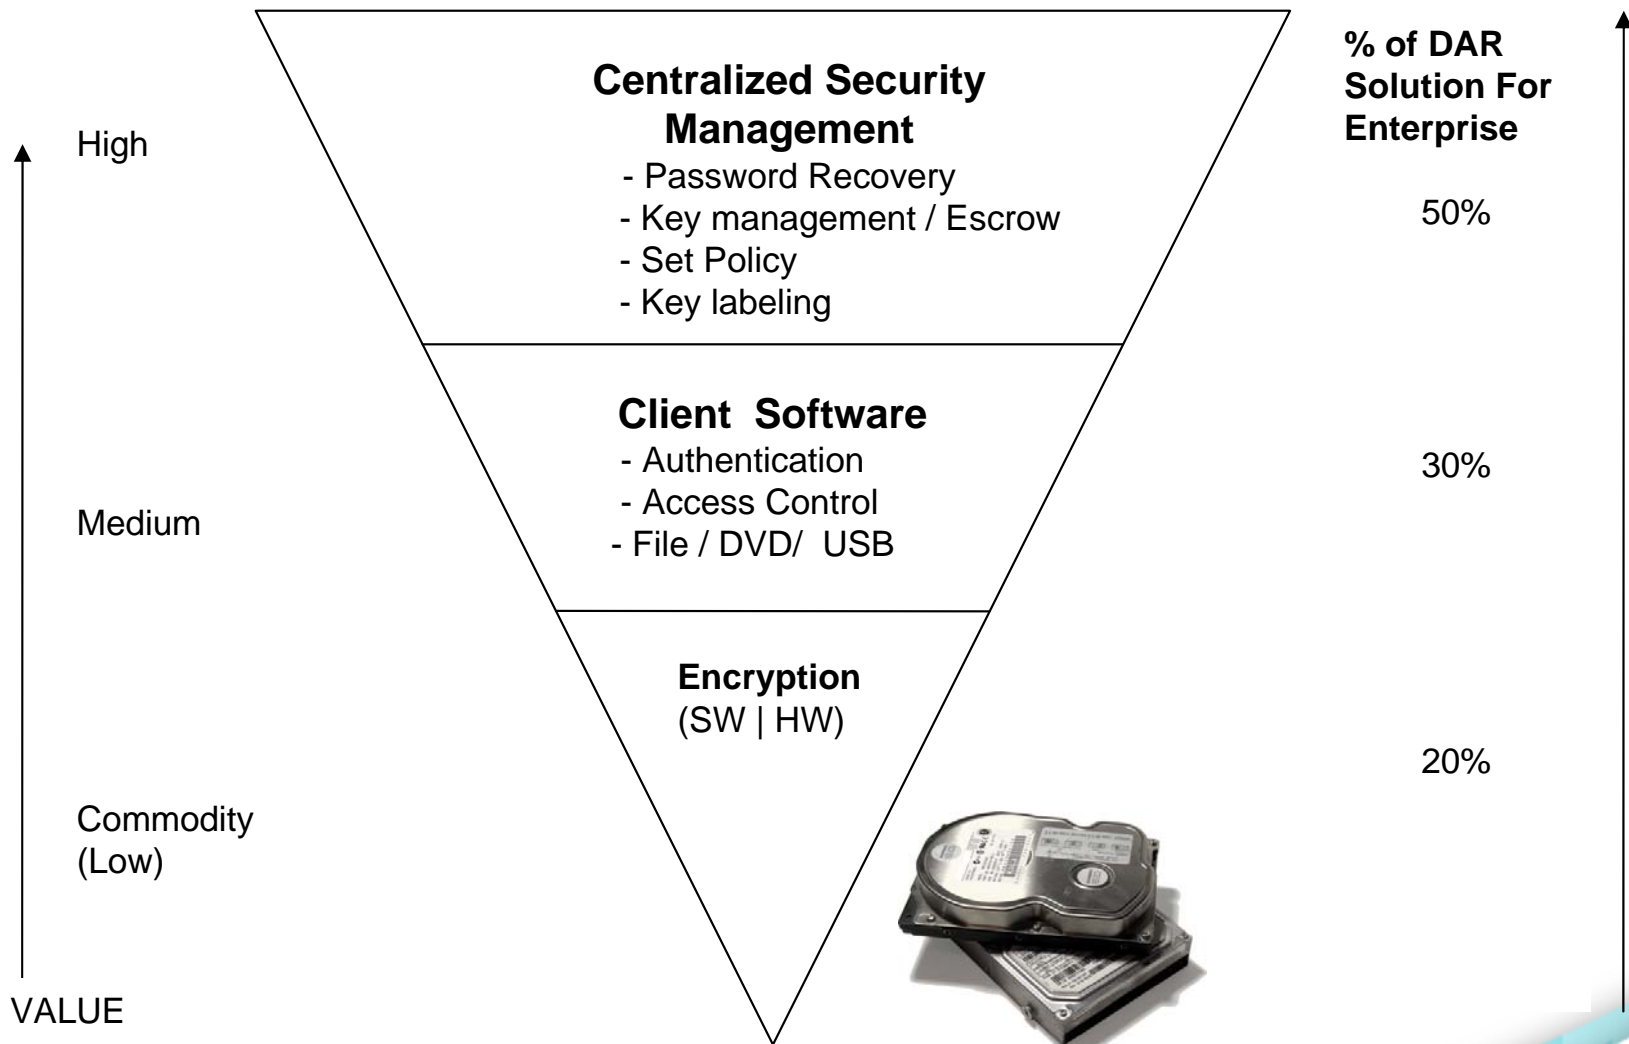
High

Medium

Commodity
(Low)

VALUE

Centralized Security Management
- Password Recovery
- Key management / Escrow
- Set Policy
- Key labeling

Client Software
- Authentication
- Access Control
- File / DVD/ USB

Encryption
(SW | HW)

% of DAR Solution For Enterprise

50%

30%

20%